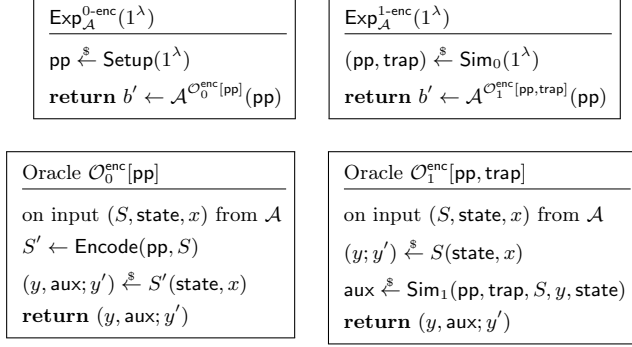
$\mathsf{Exp}^{0\text{-}\mathsf{enc}}_{\mathcal{A}}(1^\lambda)$

$\mathsf{pp} \xleftarrow{\$} \mathsf{Setup}(1^\lambda)$

$\mathbf{return}\ b' \leftarrow \mathcal{A}^{\mathcal{O}^{\mathsf{enc}}_0[\mathsf{pp}]}(\mathsf{pp})$

$\mathsf{Exp}^{1\text{-}\mathsf{enc}}_{\mathcal{A}}(1^\lambda)$

$(\mathsf{pp}, \mathsf{trap}) \xleftarrow{\$} \mathsf{Sim}_0(1^\lambda)$

$\mathbf{return}\ b' \leftarrow \mathcal{A}^{\mathcal{O}^{\mathsf{enc}}_1[\mathsf{pp},\mathsf{trap}]}(\mathsf{pp})$

Oracle $\mathcal{O}^{\mathsf{enc}}_0[\mathsf{pp}]$

on input $(S, \mathsf{state}, x)$ from $\mathcal{A}$

$S' \leftarrow \mathsf{Encode}(\mathsf{pp}, S)$

$(y, \mathsf{aux}; y') \xleftarrow{\$} S'(\mathsf{state}, x)$

$\mathbf{return}\ (y, \mathsf{aux}; y')$

Oracle $\mathcal{O}^{\mathsf{enc}}_1[\mathsf{pp}, \mathsf{trap}]$

on input $(S, \mathsf{state}, x)$ from $\mathcal{A}$

$(y; y') \xleftarrow{\$} S(\mathsf{state}, x)$

$\mathsf{aux} \xleftarrow{\$} \mathsf{Sim}_1(\mathsf{pp}, \mathsf{trap}, S, y, \mathsf{state})$

$\mathbf{return}\ (y, \mathsf{aux}; y')$